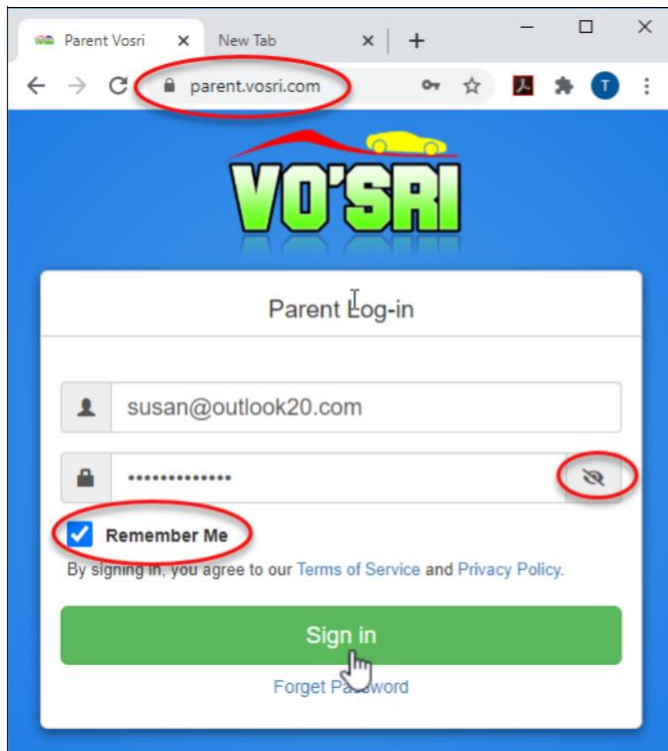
Parent Vosri
New Tab
parent.vosri.com
T

VO'SRI

Parent Log-in

susan@outlook20.com

••••••••••••••

Remember Me

By signing in, you agree to our Terms of Service and Privacy Policy.

Sign in

Forget Password